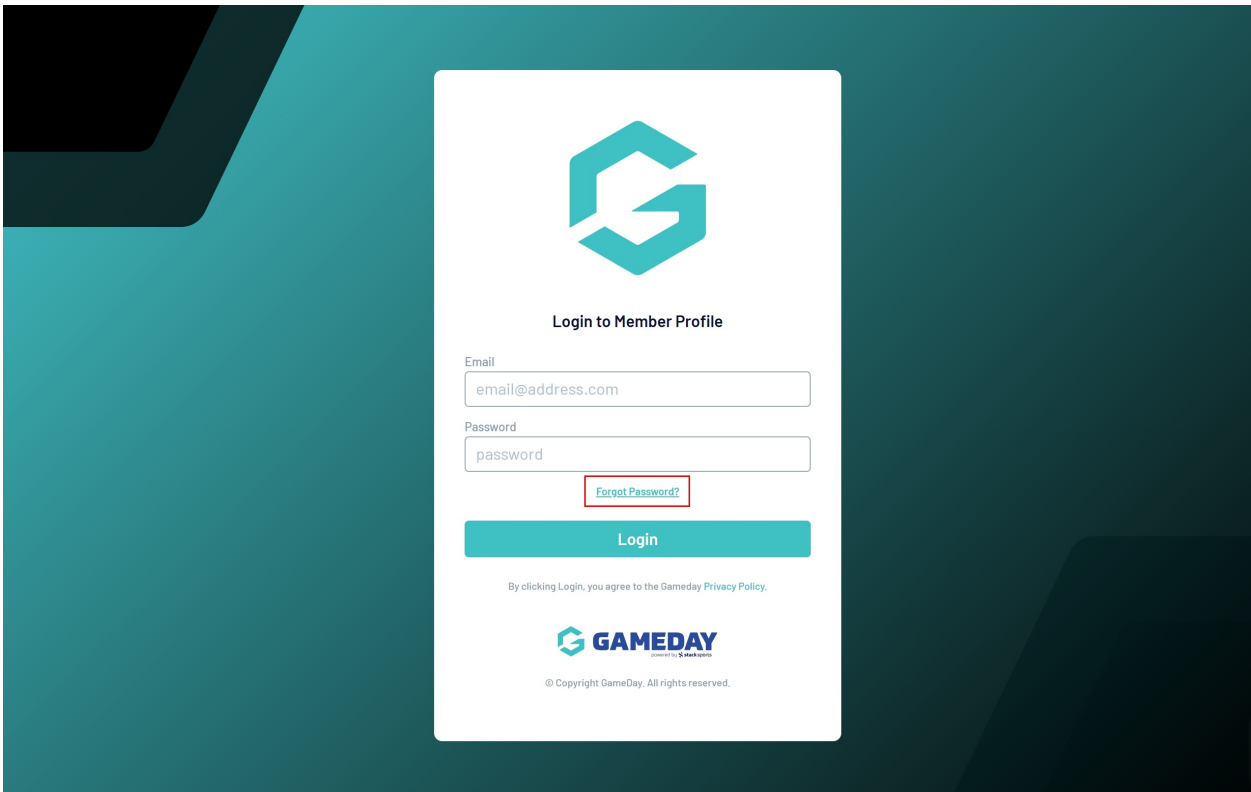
Login to Member Profile

Email

email@address.com

Password

password

Forgot Password?

Login

By clicking Login, you agree to the Gameday Privacy Policy.

GAMEDAY
powered by stacksports

© Copyright GameDay. All rights reserved.